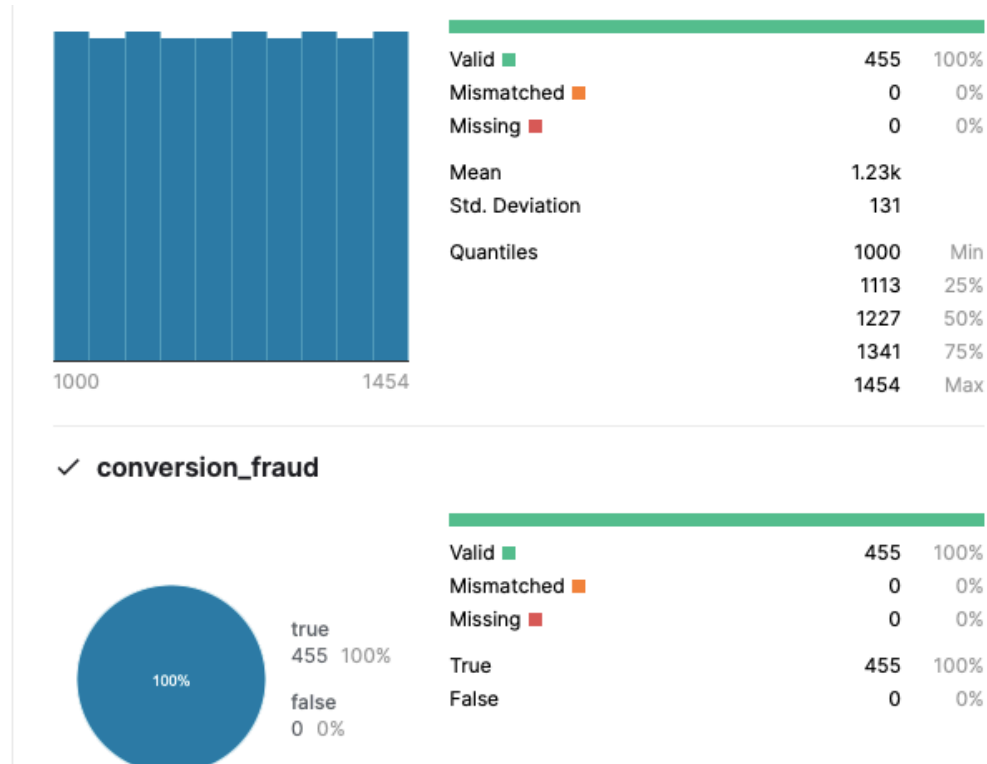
1000 1454

| | | |
|---|---|---|
| Valid | 455 | 100% |
| Mismatched | 0 | 0% |
| Missing | 0 | 0% |
| Mean | 1.23k | |
| Std. Deviation | 131 | |
| Quantiles | 1000 | Min |
| | 1113 | 25% |
| | 1227 | 50% |
| | 1341 | 75% |
| | 1454 | Max |

✓ conversion_fraud

100%

true
455 100%

false
0 0%

| | | |
|---|---|---|
| Valid | 455 | 100% |
| Mismatched | 0 | 0% |
| Missing | 0 | 0% |
| True | 455 | 100% |
| False | 0 | 0% |